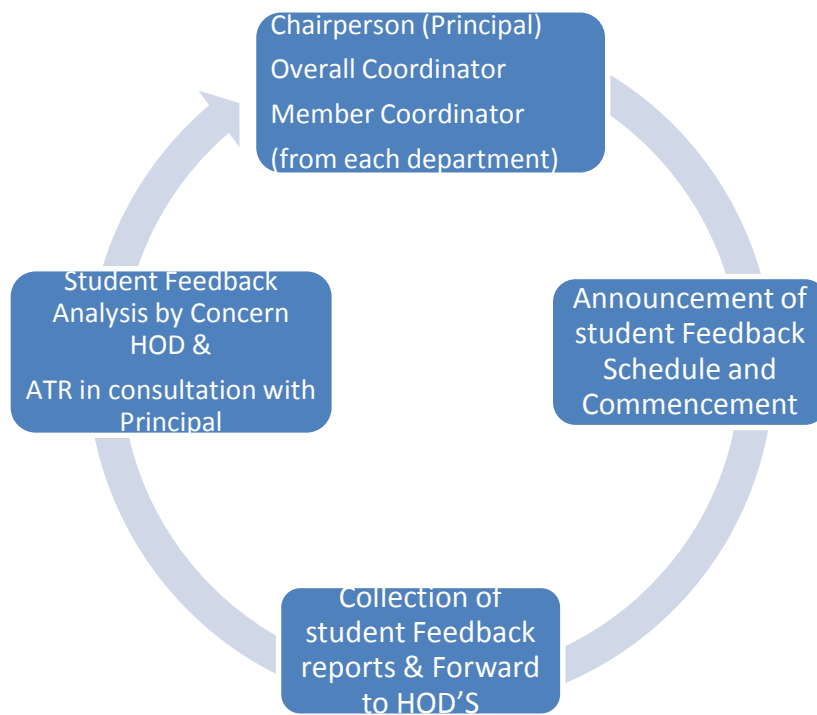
Chairperson (Principal)
Overall Coordinator
Member Coordinator
(from each department)

Announcement of student Feedback Schedule and Commencement

Collection of student Feedback reports & Forward to HOD'S

Student Feedback Analysis by Concern HOD &
ATR in consultation with Principal